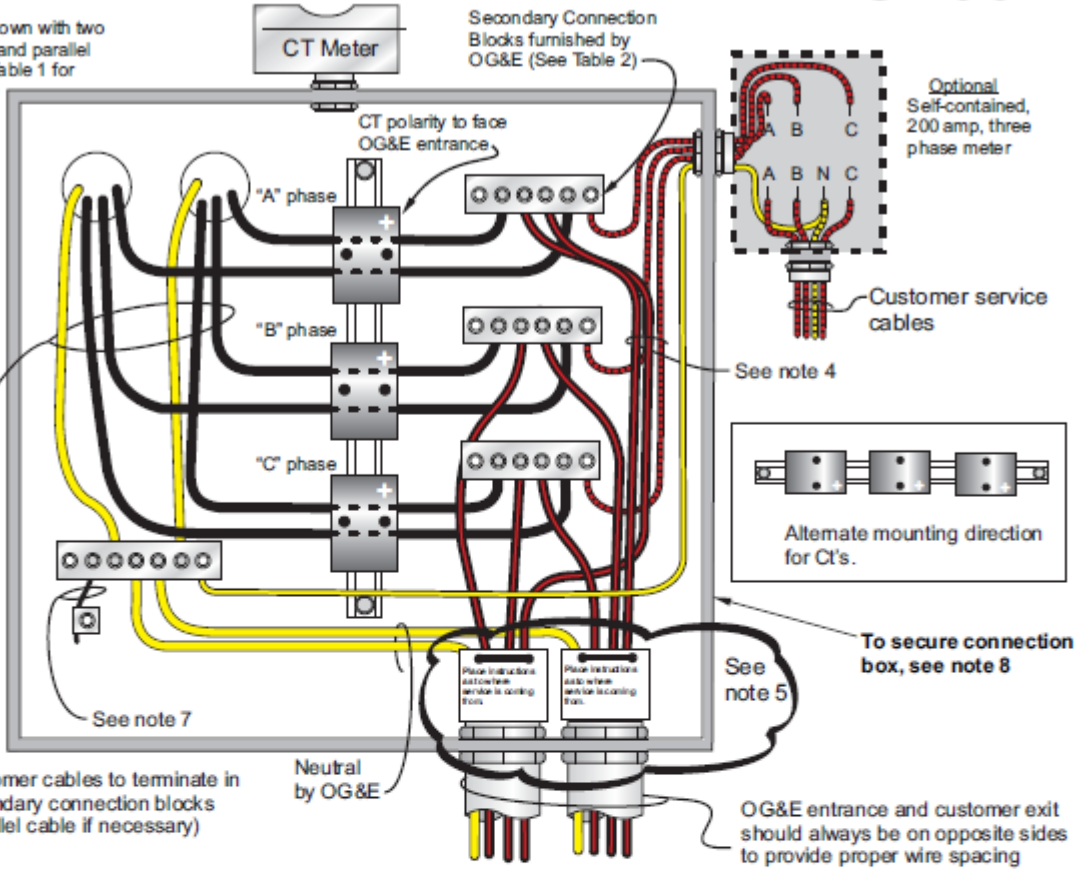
own with two
and parallel
able 1 for

CT Meter

Secondary Connection Blocks furnished by OG&E (See Table 2)

CT polarity to face OG&E entrance

Optional
Self-contained, 200 amp, three phase meter

A B C

A B N C

"A" phase

"B" phase

"C" phase

Customer service cables

See note 4

Alternate mounting direction for Ct's.

To secure connection box, see note 8

See note 5

Place instructions as to where service is coming from.

Place instructions as to where service is coming from.

See note 7

omer cables to terminate in
dary connection blocks
llel cable if necessary)

Neutral by OG&E

OG&E entrance and customer exit should always be on opposite sides to provide proper wire spacing